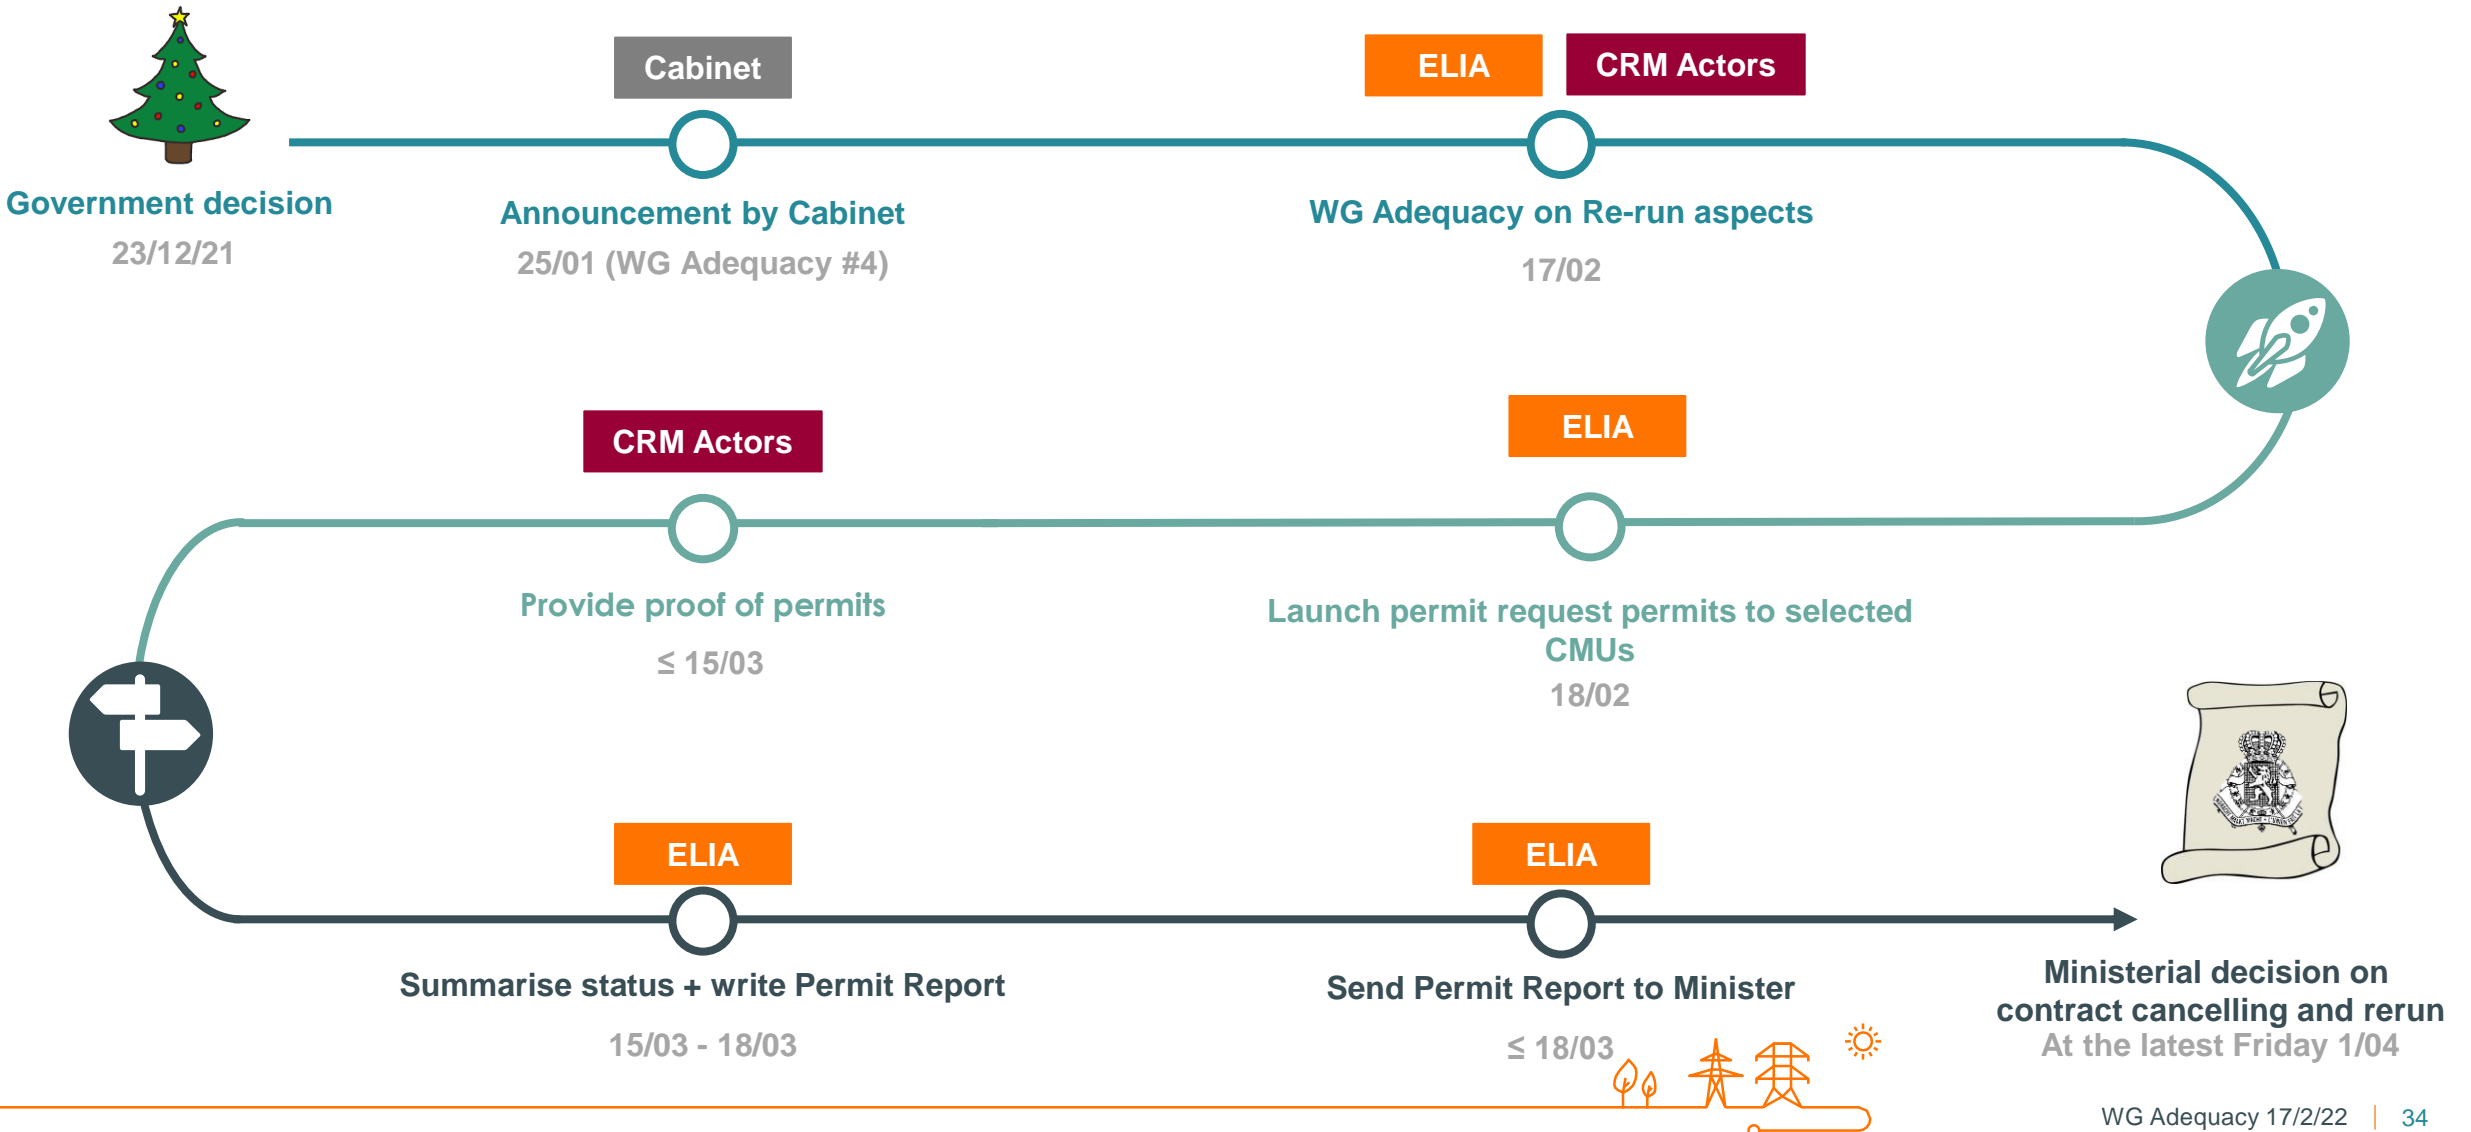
Cabinet

ELIA

CRM Actors

Government decision
23/12/21

Announcement by Cabinet
25/01 (WG Adequacy #4)

WG Adequacy on Re-run aspects
17/02

CRM Actors

ELIA

Provide proof of permits
≤ 15/03

Launch permit request permits to selected CMUs
18/02

ELIA

ELIA

Summarise status + write Permit Report
15/03 - 18/03

Send Permit Report to Minister
≤ 18/03

Ministerial decision on contract cancelling and rerun
At the latest Friday 1/04

WG Adequacy 17/2/22 | 34